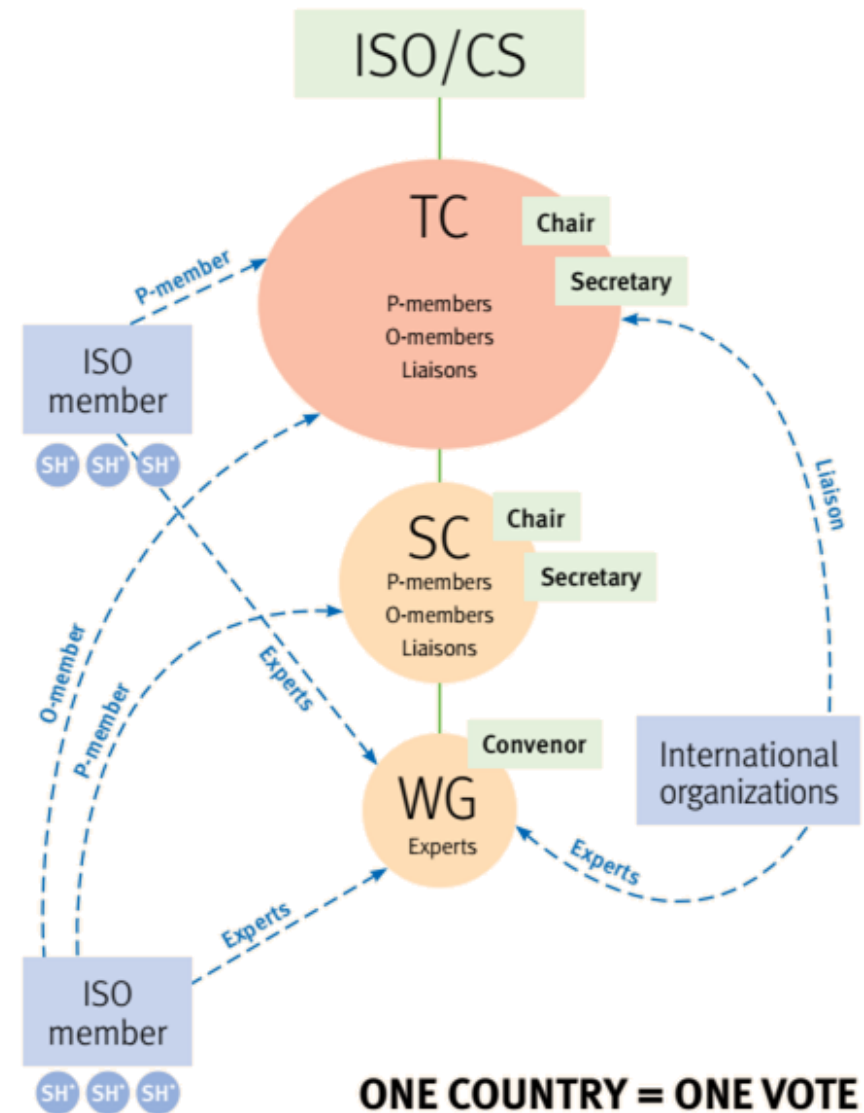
ISO/CS

TC
Chair
Secretary
P-members
O-members
Liaisons

P-member

ISO member
SH* SH* SH*

SC
Chair
Secretary
P-members
O-members
Liaisons

Liaison

O-member
P-member
Experts

WG
Convenor
Experts

International organizations

Experts

Experts

ISO member
SH* SH* SH*

ONE COUNTRY = ONE VOTE